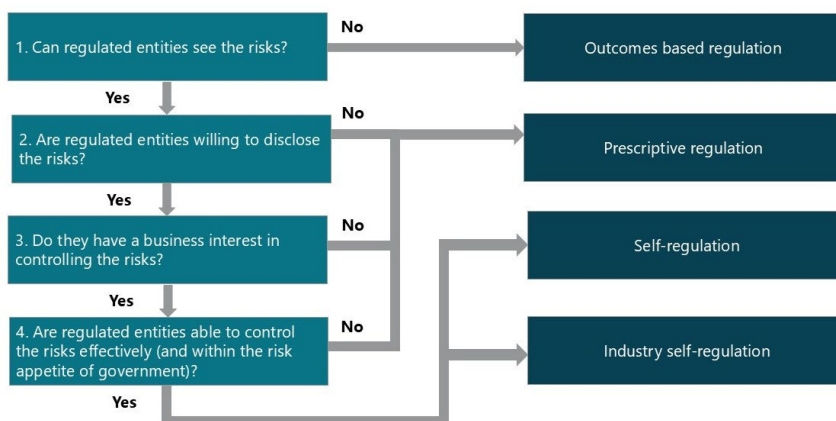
1. Can regulated entities see the risks?

No

Outcomes based regulation

Yes

2. Are regulated entities willing to disclose the risks?

No

Prescriptive regulation

Yes

3. Do they have a business interest in controlling the risks?

No

Self-regulation

Yes

4. Are regulated entities able to control the risks effectively (and within the risk appetite of government)?

No

Industry self-regulation

Yes